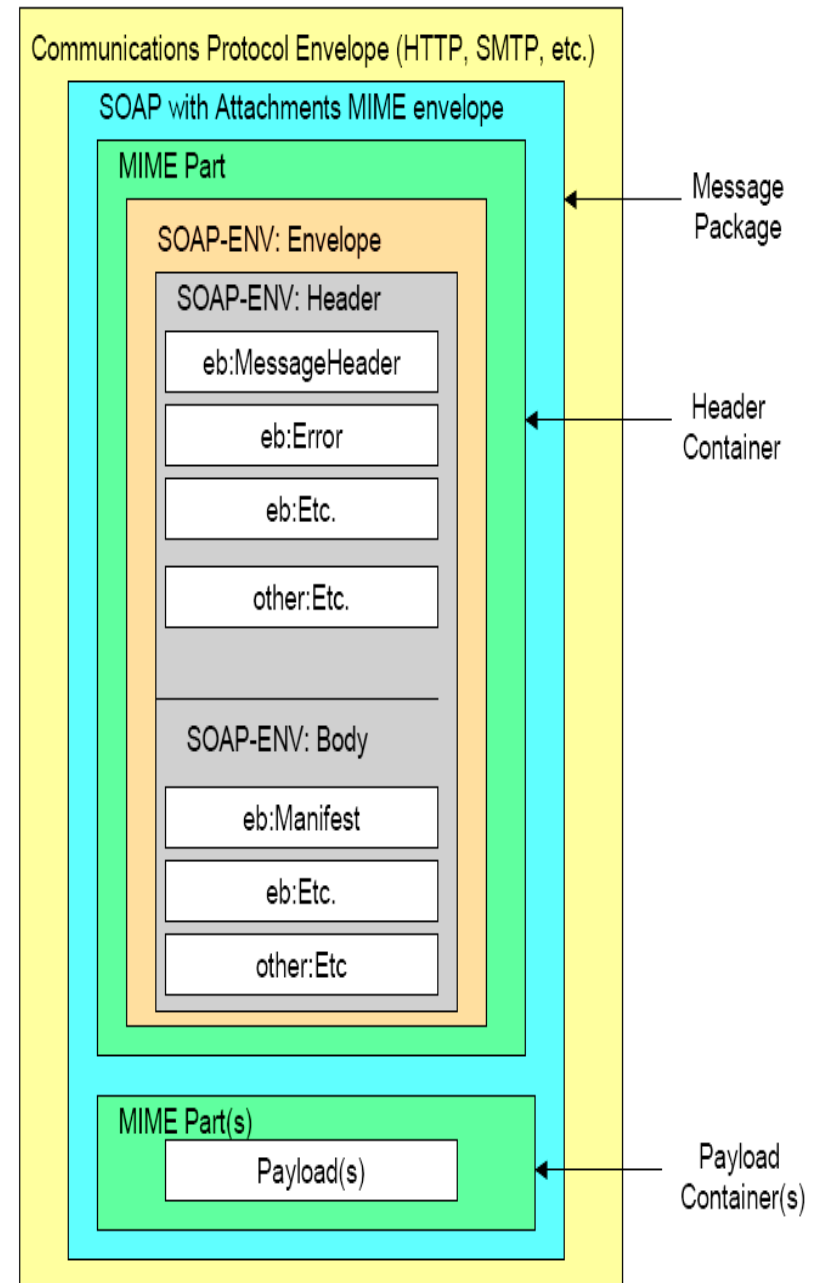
Communications Protocol Envelope (HTTP, SMTP, etc.)

SOAP with Attachments MIME envelope

MIME Part

Message Package

SOAP-ENV: Envelope

SOAP-ENV: Header

eb:MessageHeader

eb:Error

Header Container

eb:Etc.

other:Etc.

SOAP-ENV: Body

eb:Manifest

eb:Etc.

other:Etc

MIME Part(s)

Payload(s)

Payload Container(s)